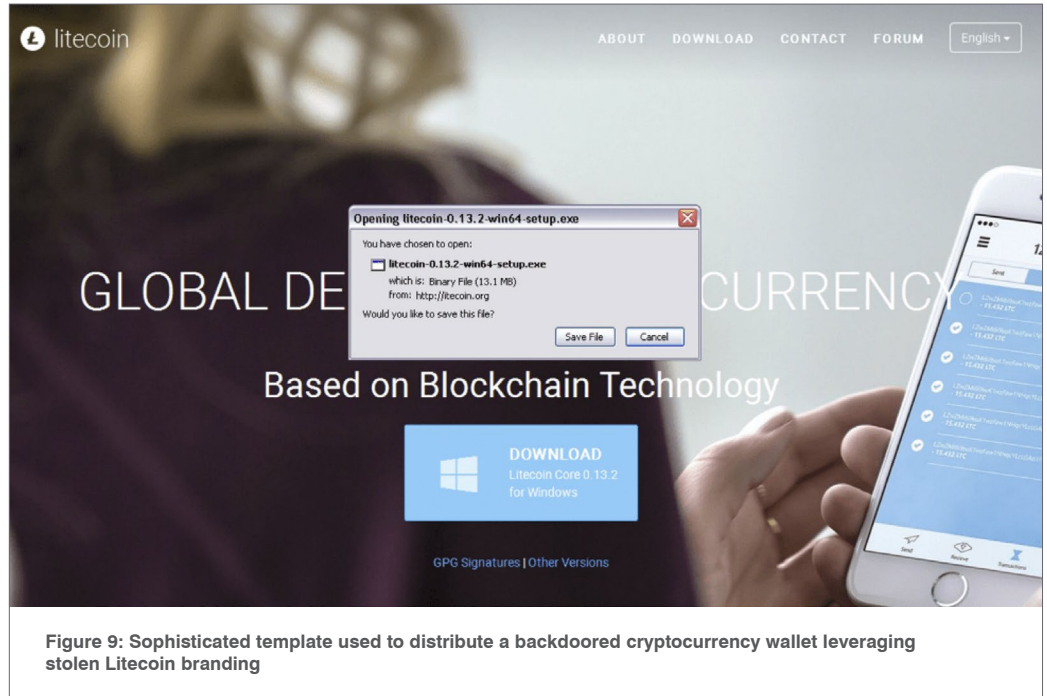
litecoin

ABOUT DOWNLOAD CONTACT FORUM English

Opening litecoin-0.13.2-win64-setup.exe

You have chosen to open:

litecoin-0.13.2-win64-setup.exe

which is: Binary File (13.1 MB)

from: http://itecoin.org

Would you like to save this file?

Save File Cancel

GLOBAL DE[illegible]CURRENCY

Based on Blockchain Technology

DOWNLOAD
Litecoin Core 0.13.2
for Windows

GPG Signatures | Other Versions

Send

Send Receive Transactions

Figure 9: Sophisticated template used to distribute a backdoored cryptocurrency wallet leveraging stolen Litecoin branding